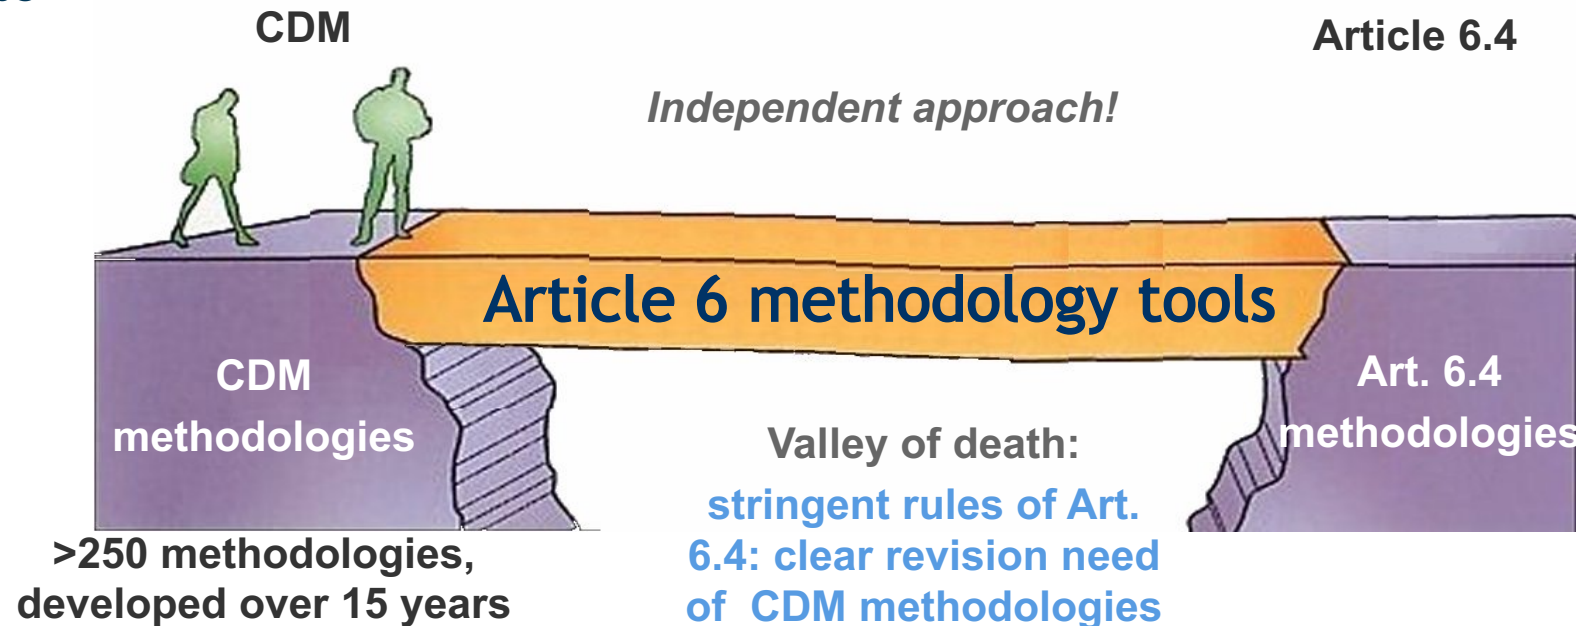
CDM

Article 6.4

Independent approach!

Article 6 methodology tools

CDM methodologies

Art. 6.4 methodologies

Valley of death:

stringent rules of Art. 6.4: clear revision need of CDM methodologies

>250 methodologies, developed over 15 years